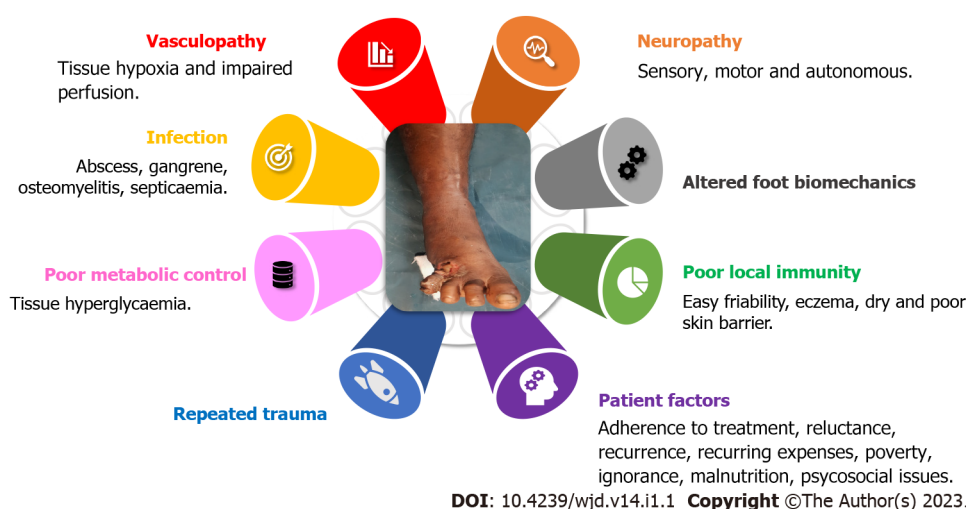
Vasculopathy
Tissue hypoxia and impaired perfusion.

Neuropathy
Sensory, motor and autonomous.

Infection
Abscess, gangrene, osteomyelitis, septicaemia.

Altered foot biomechanics

Poor metabolic control
Tissue hyperglycaemia.

Poor local immunity
Easy friability, eczema, dry and poor skin barrier.

Repeated trauma

Patient factors
Adherence to treatment, reluctance, recurrence, recurring expenses, poverty, ignorance, malnutrition, psycosocial issues.

DOI: 10.4239/wjd.v14.i1.1 Copyright ©The Author(s) 2023.